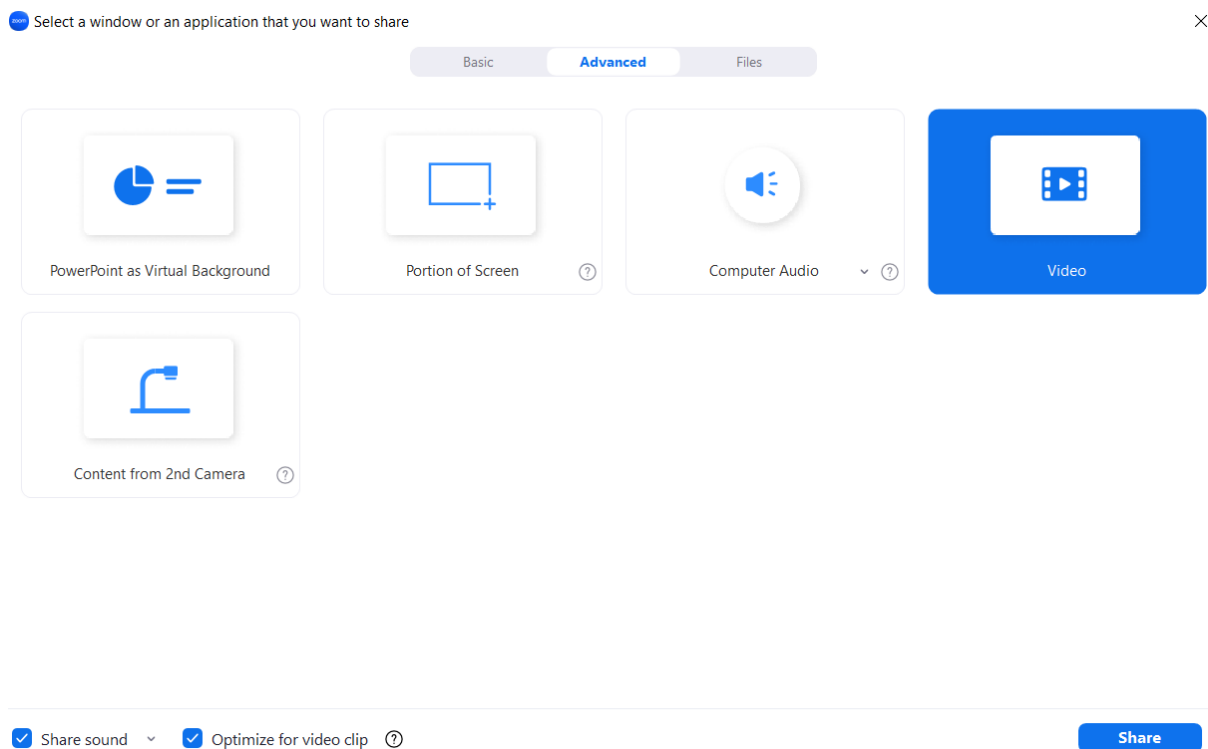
zoom Select a window or an application that you want to share

Basic Advanced Files

PowerPoint as Virtual Background

Portion of Screen ?

Computer Audio ?

Video

Content from 2nd Camera ?

Share sound

Optimize for video clip ?

Share